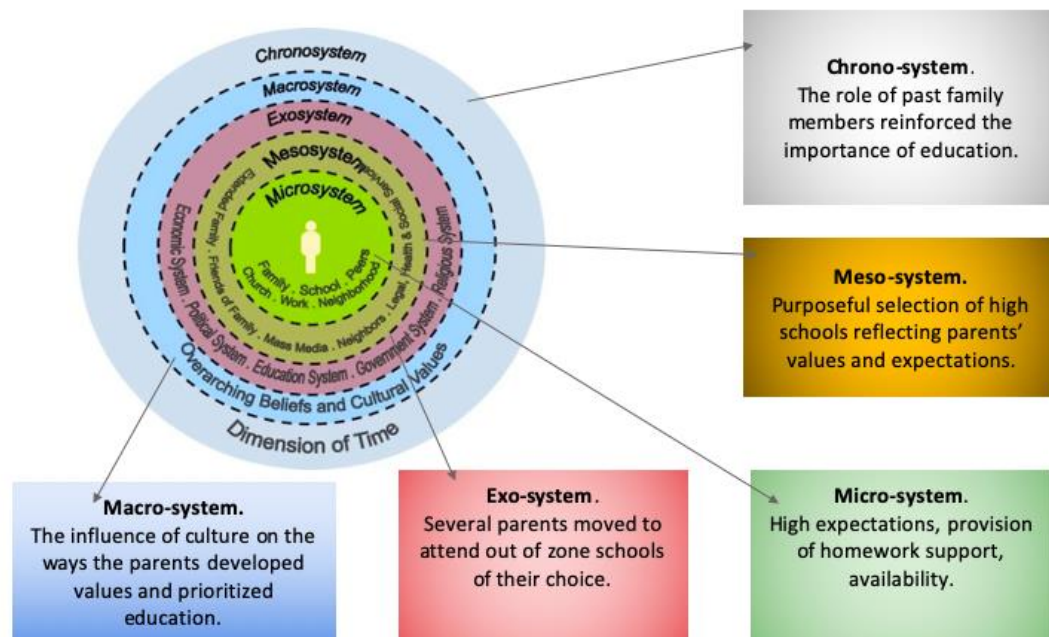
Chronosystem

Macrosystem

Exosystem

Mesosystem

Microsystem

Family . School . Peers

Church . Work . Neighborhood

Extended Family . Friends of Family . Mass Media . Neighbors . Legal . Health & Social Services

Economic System . Political System . Education System . Government System . Religious System

Overarching Beliefs and Cultural Values

Dimension of Time

Chrono-system. The role of past family members reinforced the importance of education.

Meso-system. Purposeful selection of high schools reflecting parents' values and expectations.

Macro-system. The influence of culture on the ways the parents developed values and prioritized education.

Exo-system. Several parents moved to attend out of zone schools of their choice.

Micro-system. High expectations, provision of homework support, availability.